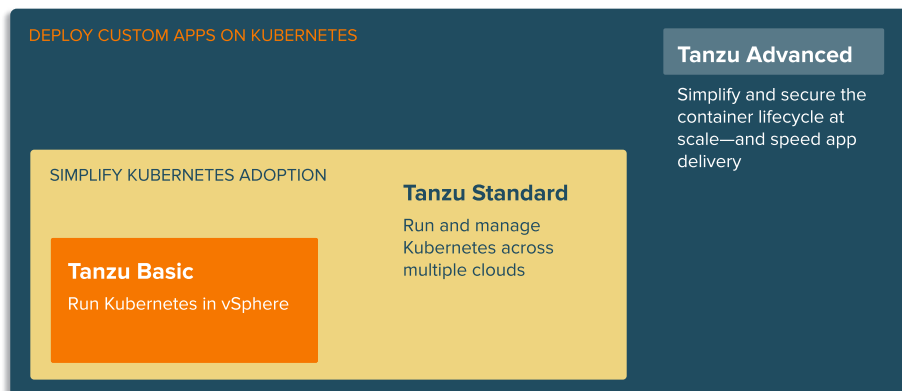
DEPLOY CUSTOM APPS ON KUBERNETES

Tanzu Advanced

Simplify and secure the container lifecycle at scale—and speed app delivery

SIMPLIFY KUBERNETES ADOPTION

Tanzu Standard

Run and manage Kubernetes across multiple clouds

Tanzu Basic

Run Kubernetes in vSphere